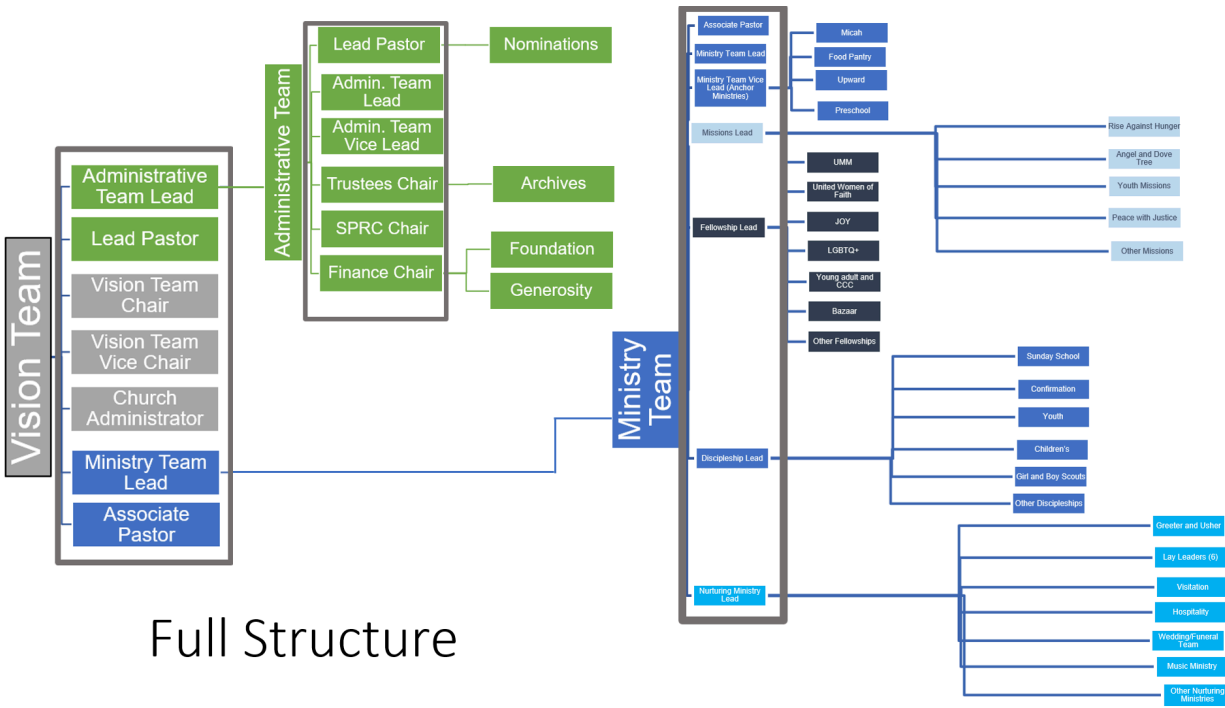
Vision Team

Administrative Team Lead
Lead Pastor
Vision Team Chair
Vision Team Vice Chair
Church Administrator
Ministry Team Lead
Associate Pastor

Administrative Team

Lead Pastor
Admin. Team Lead
Admin. Team Vice Lead
Trustees Chair
SPRC Chair
Finance Chair

Nominations
Archives
Foundation
Generosity

Ministry Team

Associate Pastor
Ministry Team Lead
Ministry Team Vice Lead (Anchor Ministries)
Missions Lead
Fellowship Lead
Discipleship Lead
Nurturing Ministry Lead

Micah
Food Pantry
Upward
Preschool

Rise Against Hunger
Angel and Dove Tree
Youth Missions
Peace with Justice
Other Missions

UMM
United Women of Faith
JOY
LGBTQ+
Young adult and CCC
Bazaar
Other Fellowships

Sunday School
Confirmation
Youth
Children's
Girl and Boy Scouts
Other Discipleships

Greeter and Usher
Lay Leaders (6)
Visitation
Hospitality
Wedding/Funeral Team
Music Ministry
Other Nurturing Ministries

Full Structure